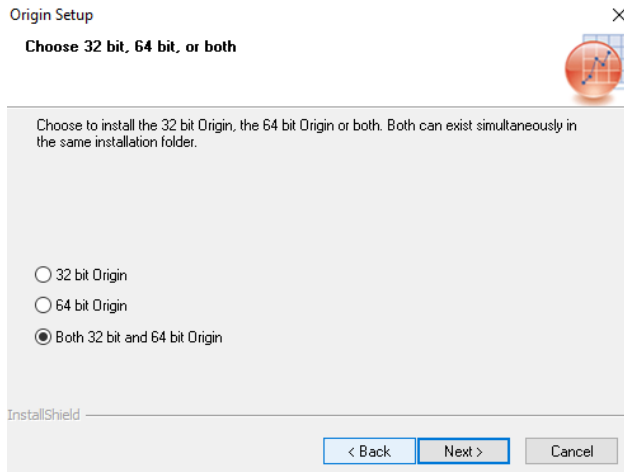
Origin Setup

×

Choose 32 bit, 64 bit, or both

Choose to install the 32 bit Origin, the 64 bit Origin or both. Both can exist simultaneously in the same installation folder.

32 bit Origin

64 bit Origin

Both 32 bit and 64 bit Origin

InstallShield

< Back

Next >

Cancel